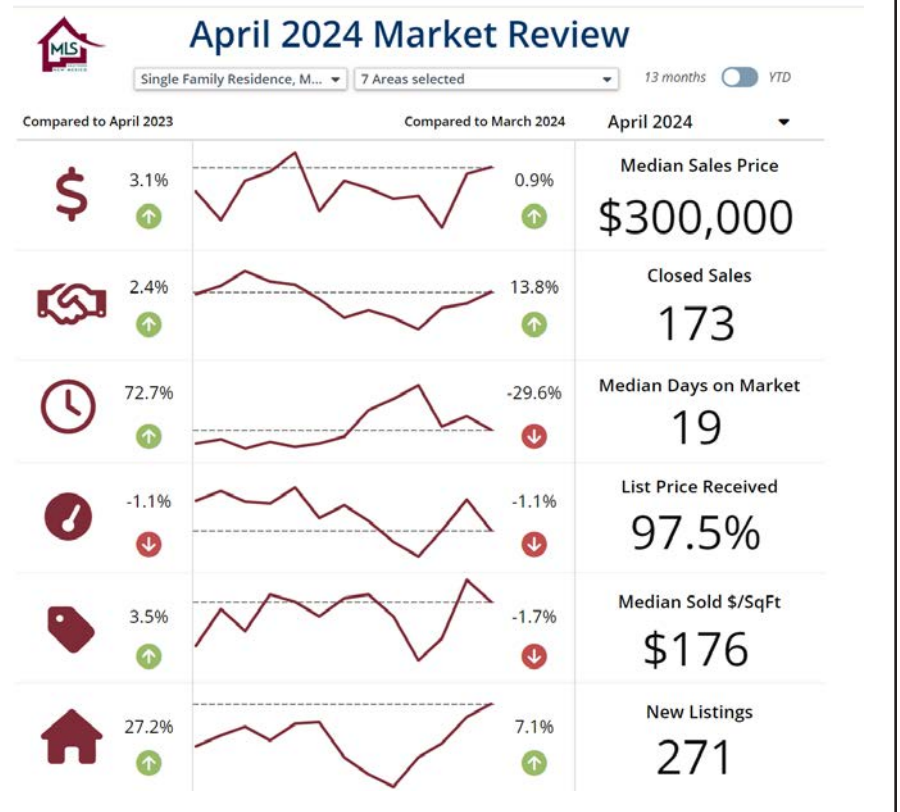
MLS NEW MEXICO

April 2024 Market Review

Single Family Residence, M...

7 Areas selected

13 months YTD

Compared to April 2023

Compared to March 2024

April 2024

3.1%

0.9%

Median Sales Price

$300,000

2.4%

13.8%

Closed Sales

173

72.7%

-29.6%

Median Days on Market

19

-1.1%

-1.1%

List Price Received

97.5%

3.5%

-1.7%

Median Sold $/SqFt

$176

27.2%

7.1%

New Listings

271